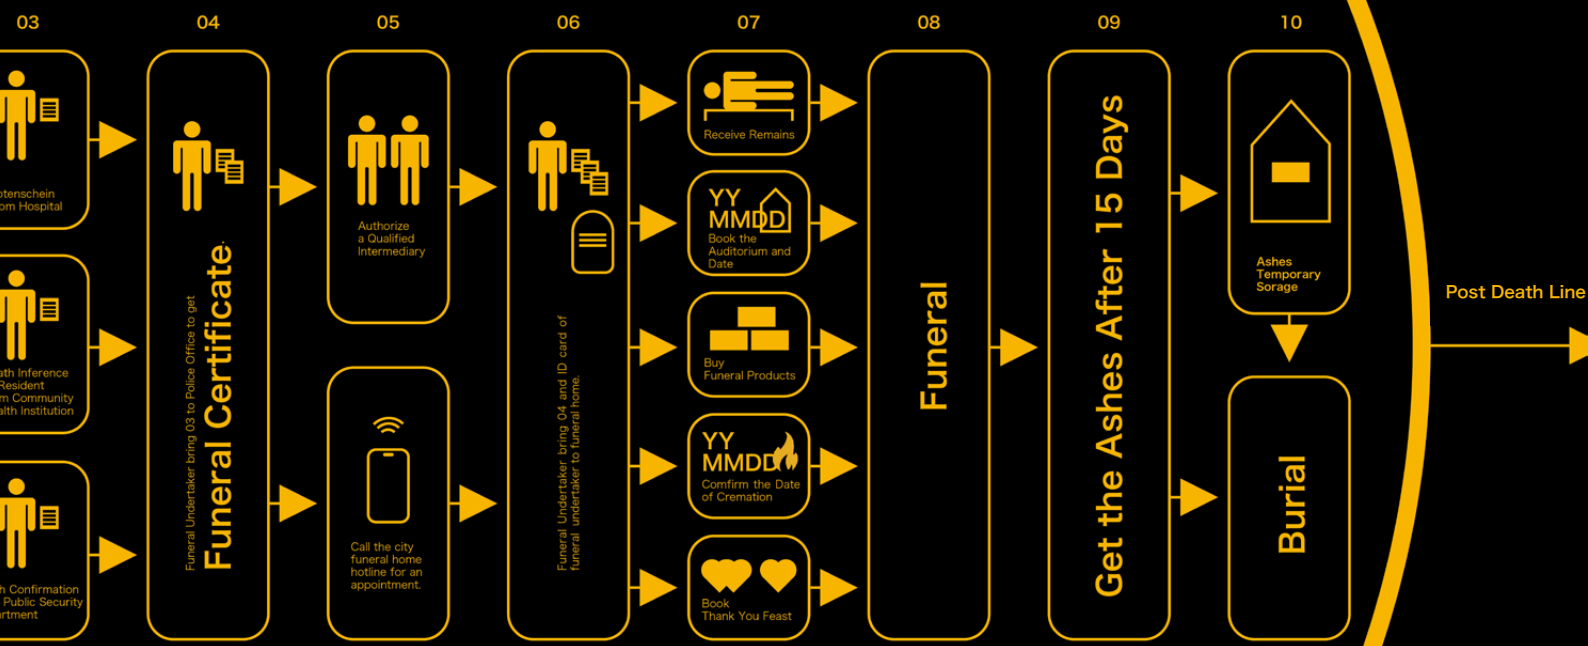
03

otenschein
om Hospital

ath Inference
Resident
m Community
alth Institution

h Confirmation
Public Security
rtment

04

Funeral Undertaker bring 03 to Police Office to get
Funeral Certificate

05

Authorize
a Qualified
Intermediary

Call the city
funeral home
hotline for an
appointment.

06

Funeral Undertaker bring 04 and ID card of
funeral undertaker to funeral home.

07

Receive Remains

YY
MMDD
Book the
Auditorium and
Date

Buy
Funeral Products

YY
MMDD
Comfirm the Date
of Cremation

Book
Thank You Feast

08

Funeral

09

Get the Ashes After 15 Days

10

Ashes
Temporary
Sorage

Burial

Post Death Line